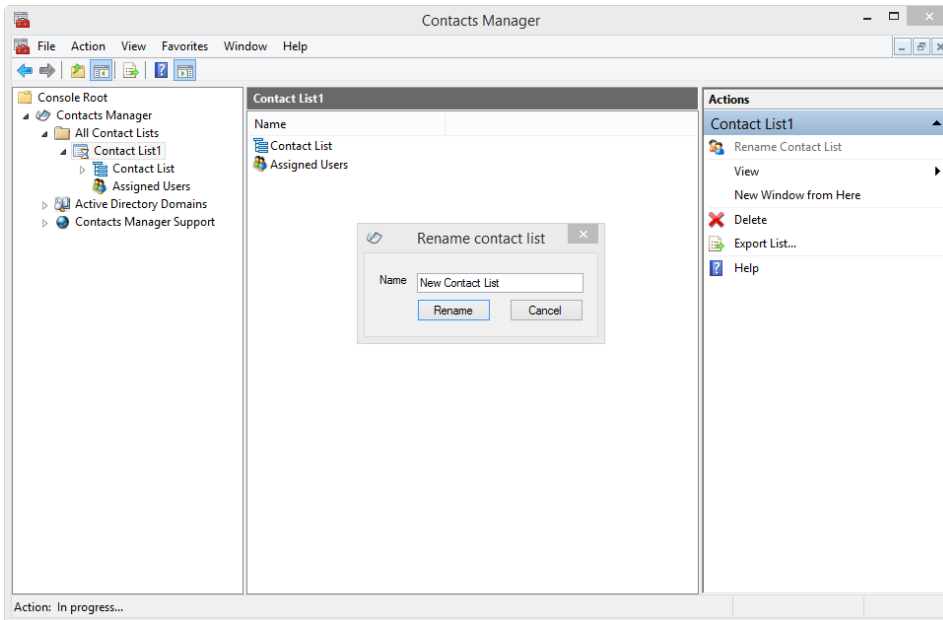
Contacts Manager

File Action View Favorites Window Help

Console Root
Contacts Manager
All Contact Lists
Contact List1
Contact List
Assigned Users
Active Directory Domains
Contacts Manager Support

Contact List1

Name

Contact List
Assigned Users

Rename contact list

Name New Contact List

Rename Cancel

Actions

Contact List1

Rename Contact List
View
New Window from Here
Delete
Export List...
Help

Action: In progress...